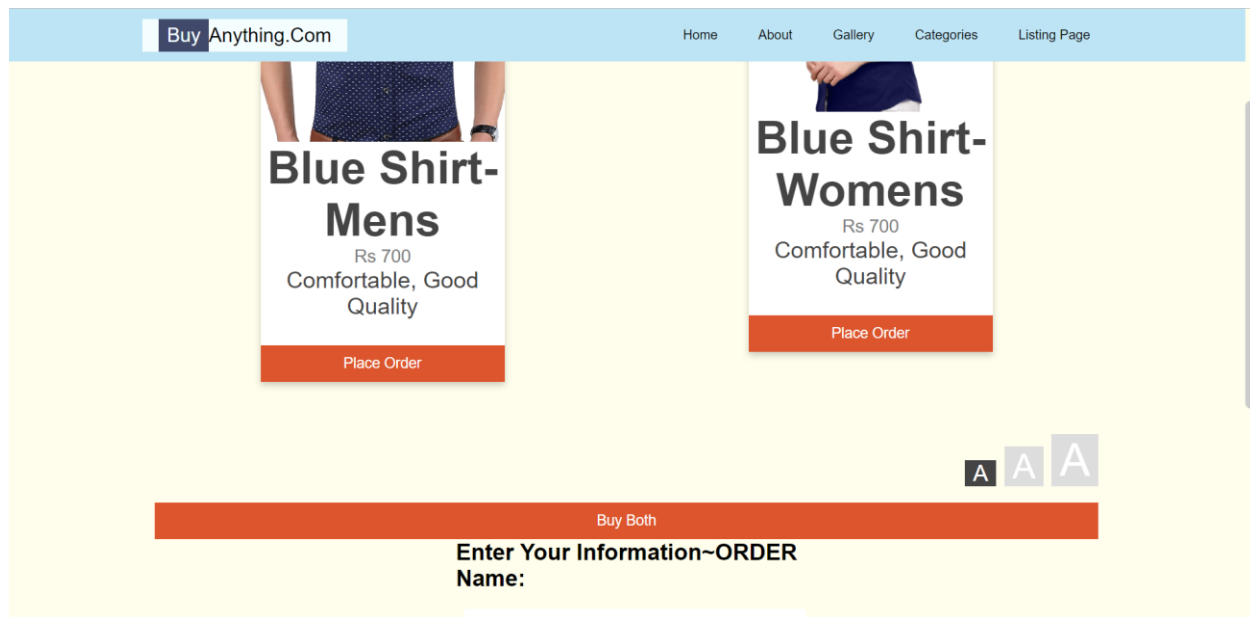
Buy Anything.Com

Home About Gallery Categories Listing Page

Blue Shirt-Mens
Rs 700
Comfortable, Good Quality
Place Order

Blue Shirt-Womens
Rs 700
Comfortable, Good Quality
Place Order

A A A

Buy Both

Enter Your Information~ORDER
Name: